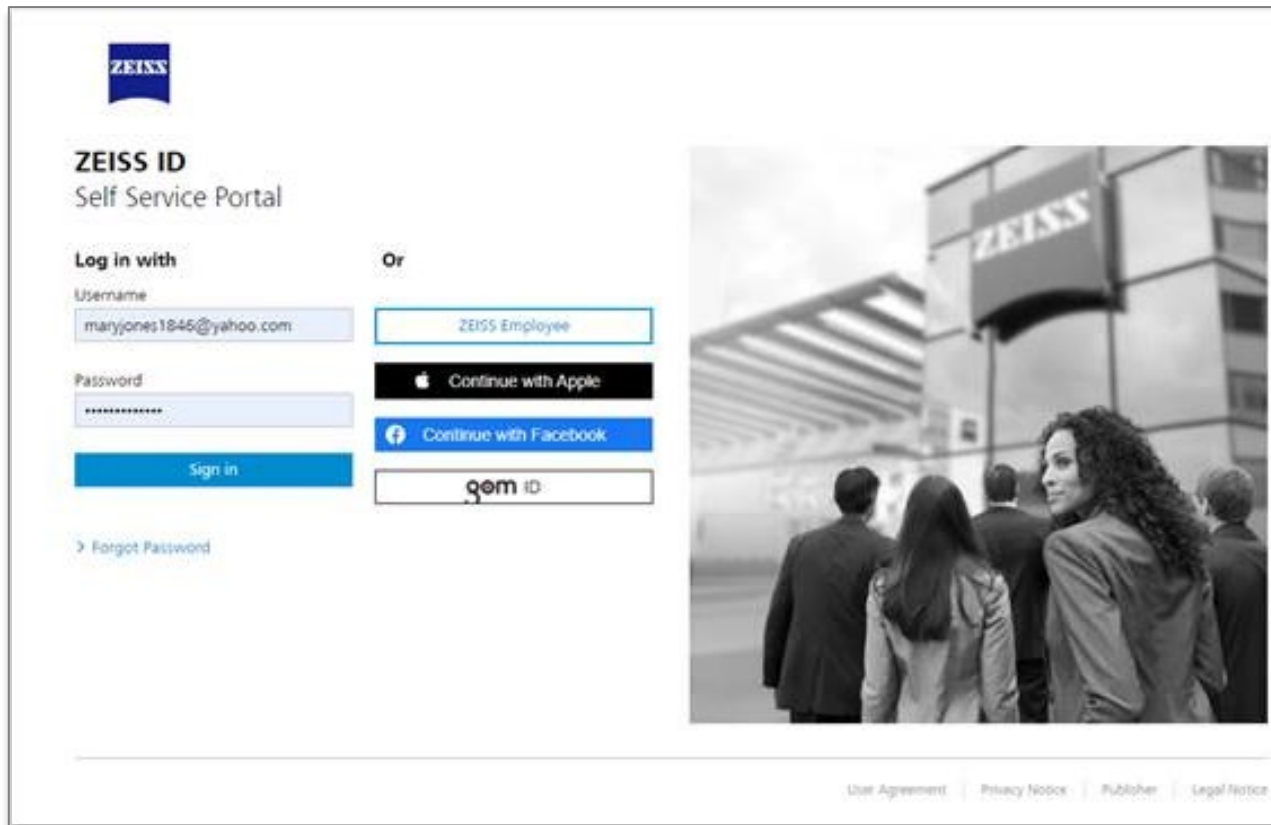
ZEISS

ZEISS ID
Self Service Portal

Log in with

Username
maryjones1846@yahoo.com

Password
••••••••••••••

Sign in

> Forgot Password

Or

ZEISS Employee

Continue with Apple

Continue with Facebook

gom ID

ZEISS

User Agreement | Privacy Notice | Publisher | Legal Notice